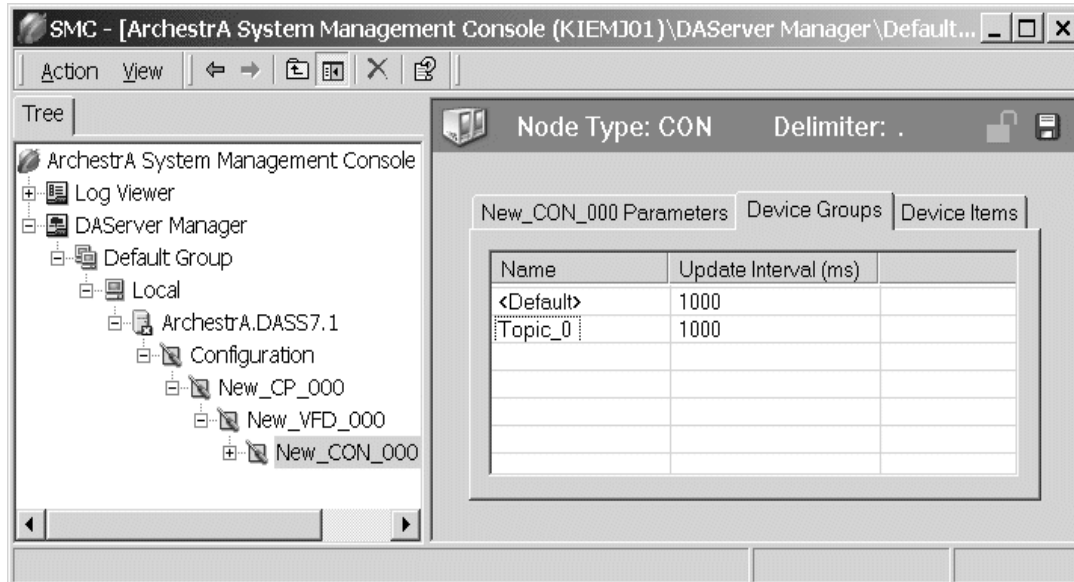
SMC - [ArchestrA System Management Console (KIEMJ01)\DAServer Manager\Default...

Action View

Tree

ArchestrA System Management Console
Log Viewer
DAServer Manager
Default Group
Local
ArchestrA.DASS7.1
Configuration
New_CP_000
New_VFD_000
New_CON_000

Node Type: CON Delimiter: .

New_CON_000 Parameters | Device Groups | Device Items

| Name | Update Interval (ms) | |
|---|---|---|
| <Default> | 1000 | |
| Topic_0 | 1000 | |